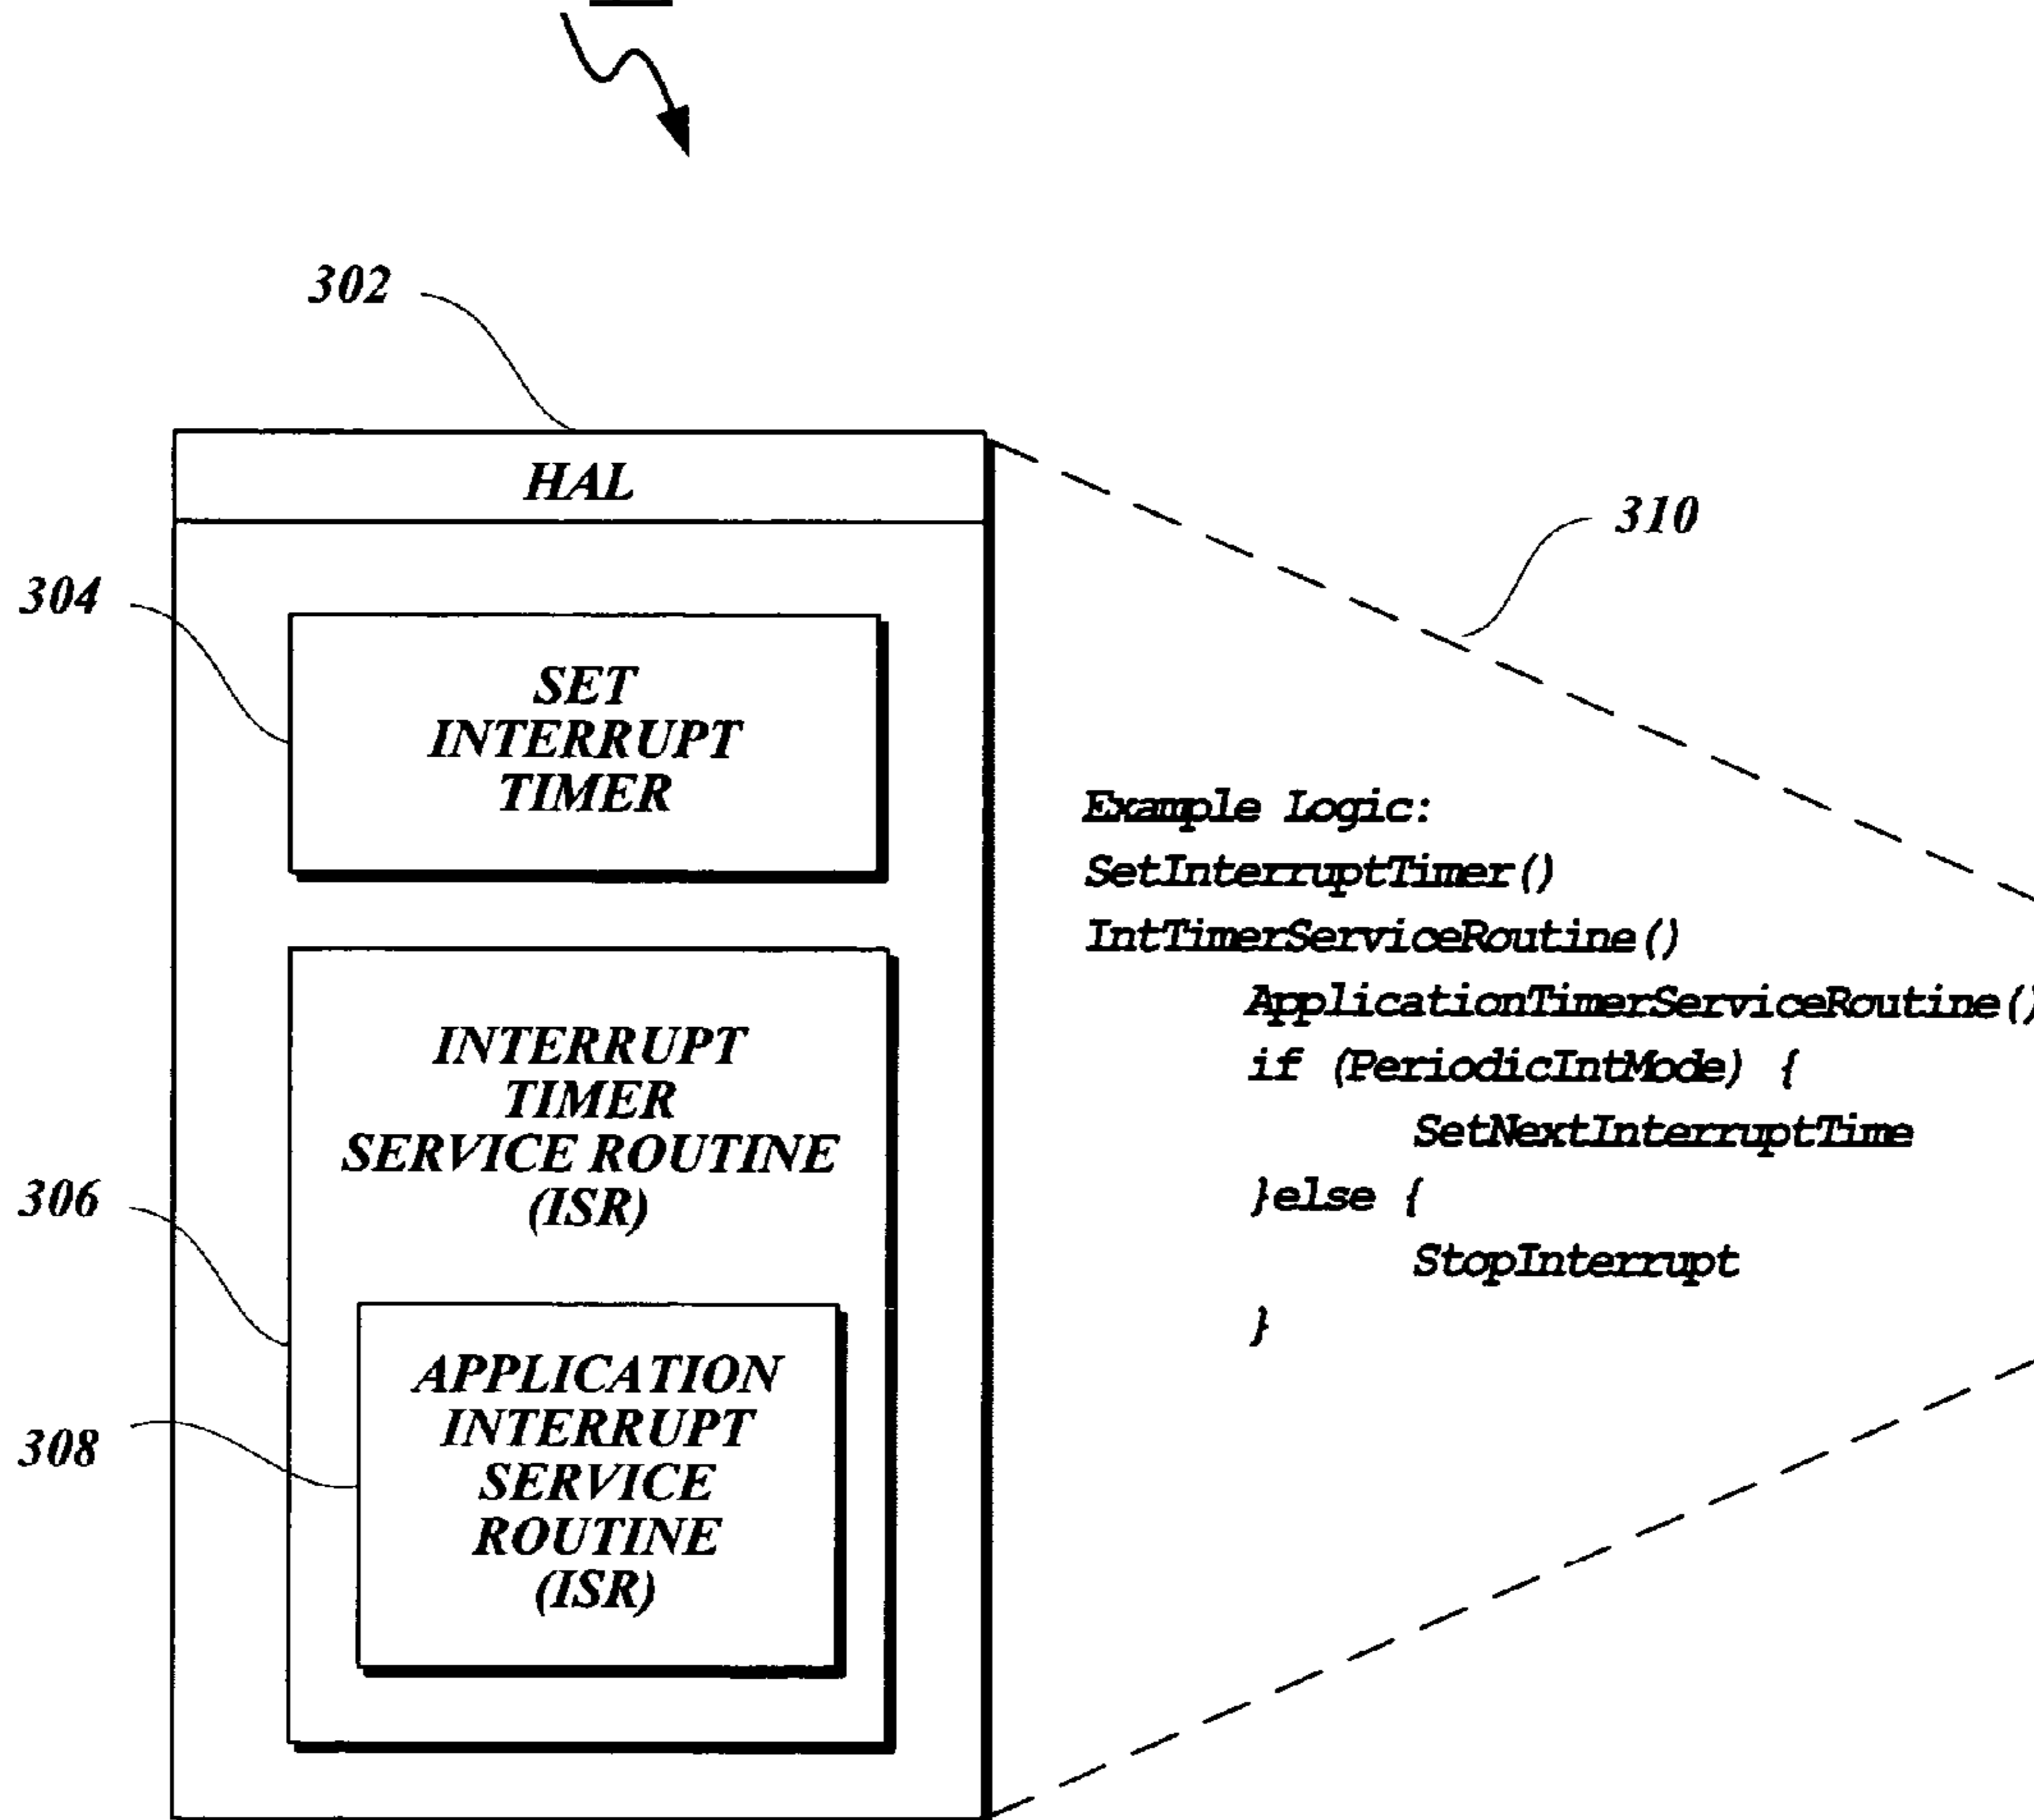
302

HAL

304

SET INTERRUPT TIMER

INTERRUPT TIMER SERVICE ROUTINE (ISR)

306

APPLICATION INTERRUPT SERVICE ROUTINE (ISR)

308

310

Example Logic:
SetInterruptTimer()
IntTimerServiceRoutine()
ApplicationTimerServiceRoutine()
if (PeriodicIntMode) {
SetNextInterruptTime
}else {
StopInterrupt
}